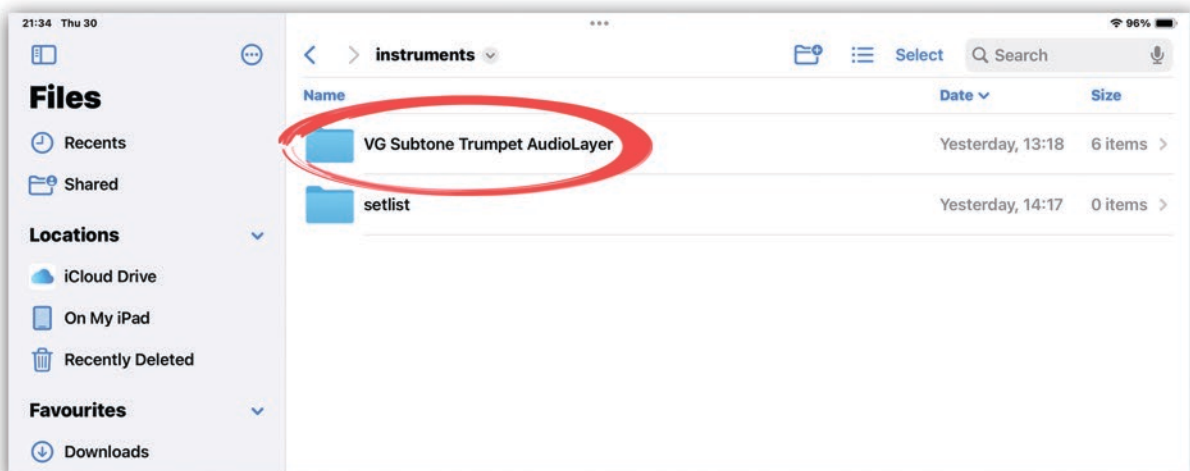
21:34 Thu 30

96%

Files

Recents

Shared

Locations

iCloud Drive

On My iPad

Recently Deleted

Favourites

Downloads

instruments

Select

Search

Name

Date

Size

VG Subtone Trumpet AudioLayer

Yesterday, 13:18

6 items

setlist

Yesterday, 14:17

0 items